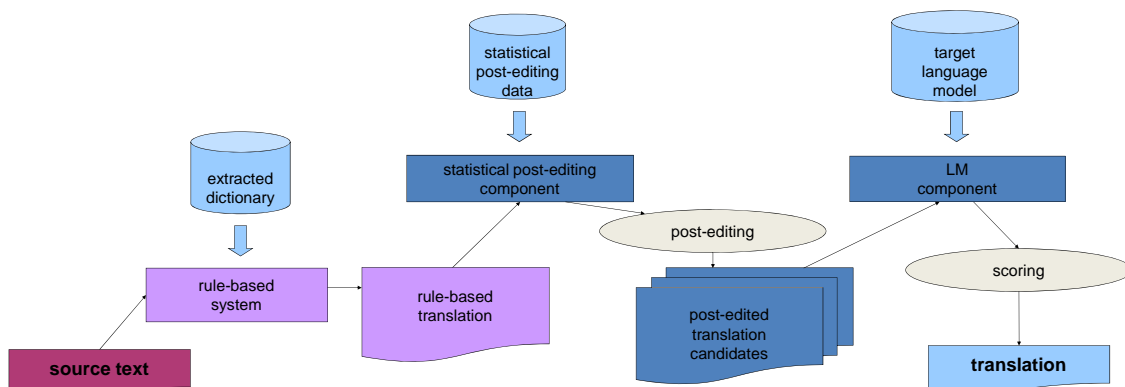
statistical post-editing data

target language model

extracted dictionary

statistical post-editing component

LM component

post-editing

scoring

rule-based system

rule-based translation

post-edited translation candidates

source text

translation